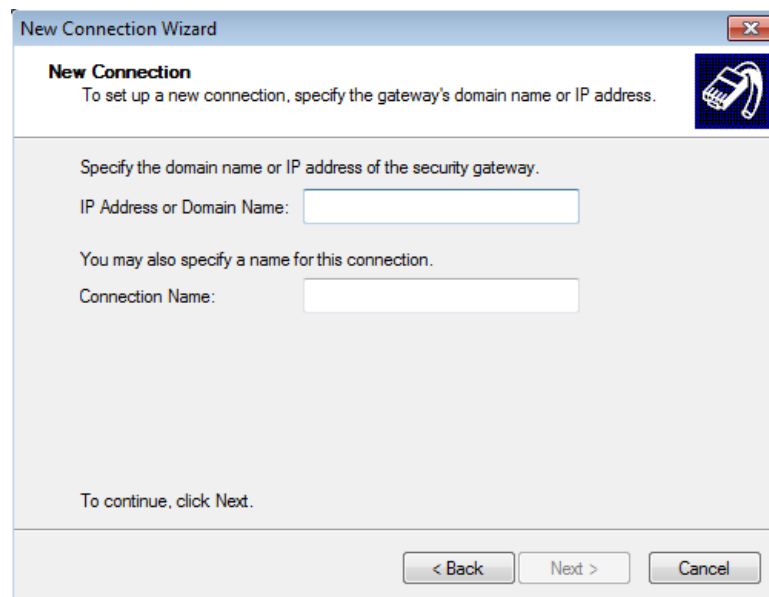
New Connection Wizard

New Connection
To set up a new connection, specify the gateway's domain name or IP address.

Specify the domain name or IP address of the security gateway.

IP Address or Domain Name:

You may also specify a name for this connection.

Connection Name:

To continue, click Next.

< Back
Next >
Cancel